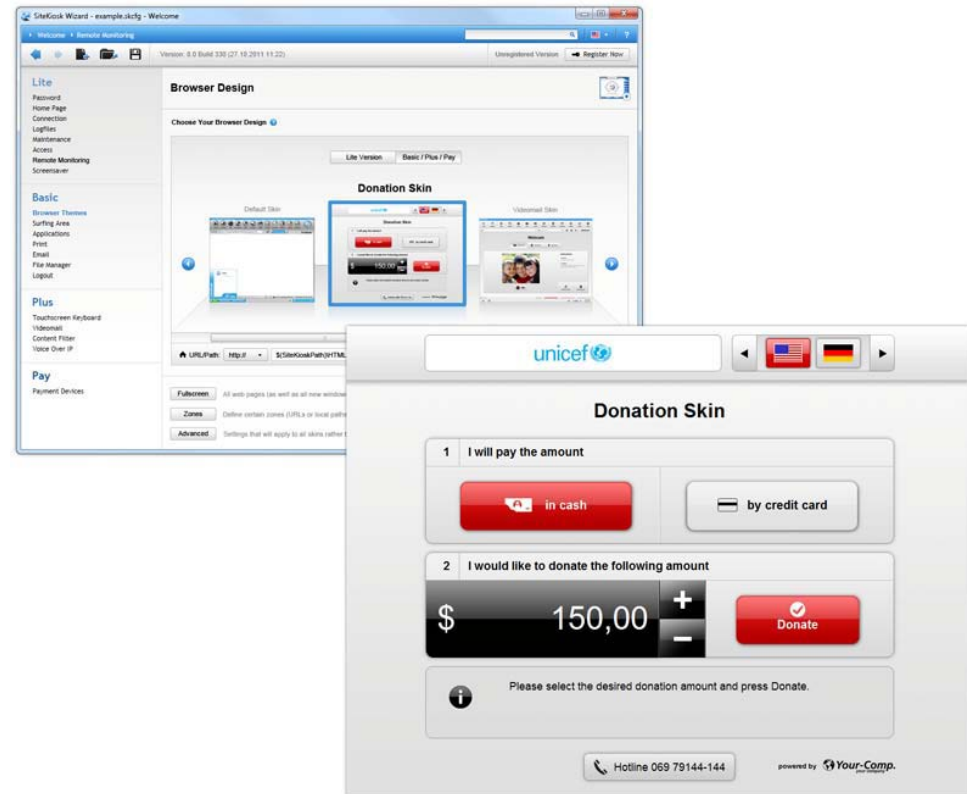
SiteKiosk Wizard - example.skcfg - Welcome

Welcome ▸ Remote Monitoring

Version: 8.0 Build 330 (27.10.2011 11:22)

Unregistered Version

Register Now

Lite
Password
Home Page
Connection
Logfiles
Maintenance
Access
Remote Monitoring
Screensaver

Basic
Browser Themes
Surfing Area
Applications
Print
Email
File Manager
Logout

Plus
Touchscreen Keyboard
Videomail
Content Filter
Voice Over IP

Pay
Payment Devices

Browser Design

Choose Your Browser Design

Lite Version
Basic / Plus / Pay

Donation Skin

Default Skin
Videomail Skin

URL/Path: http:// $(SiteKioskPath)\HTML

Fullscreen All web pages (as well as all new window

Zones Define certain zones (URLs or local paths

Advanced Settings that will apply to all skins rather t

unicef

Donation Skin

1 I will pay the amount

in cash

by credit card

2 I would like to donate the following amount

$ 150,00

+

−

Donate

Please select the desired donation amount and press Donate.

Hotline 069 79144-144

powered by Your-Comp.